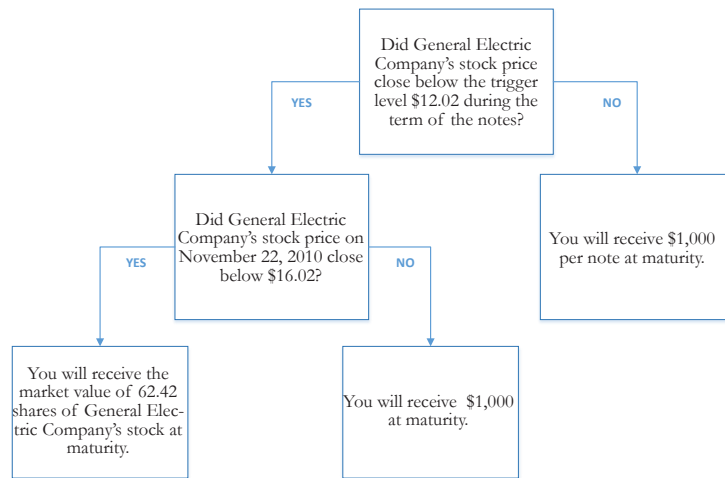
Did General Electric Company's stock price close below the trigger level $12.02 during the term of the notes?

YES

NO

Did General Electric Company's stock price on November 22, 2010 close below $16.02?

You will receive $1,000 per note at maturity.

YES

NO

You will receive the market value of 62.42 shares of General Electric Company's stock at maturity.

You will receive $1,000 at maturity.